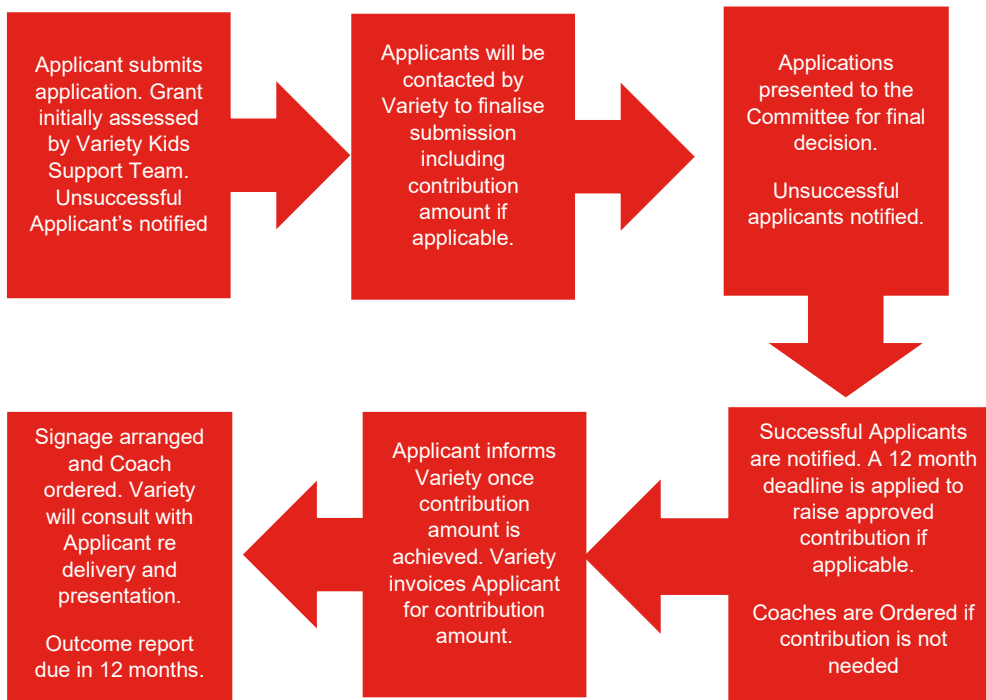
Applicant submits application. Grant initially assessed by Variety Kids Support Team. Unsuccessful Applicant's notified

Applicants will be contacted by Variety to finalise submission including contribution amount if applicable.

Applications presented to the Committee for final decision.

Unsuccessful applicants notified.

Successful Applicants are notified. A 12 month deadline is applied to raise approved contribution if applicable.

Coaches are Ordered if contribution is not needed

Applicant informs Variety once contribution amount is achieved. Variety invoices Applicant for contribution amount.

Signage arranged and Coach ordered. Variety will consult with Applicant re delivery and presentation.

Outcome report due in 12 months.